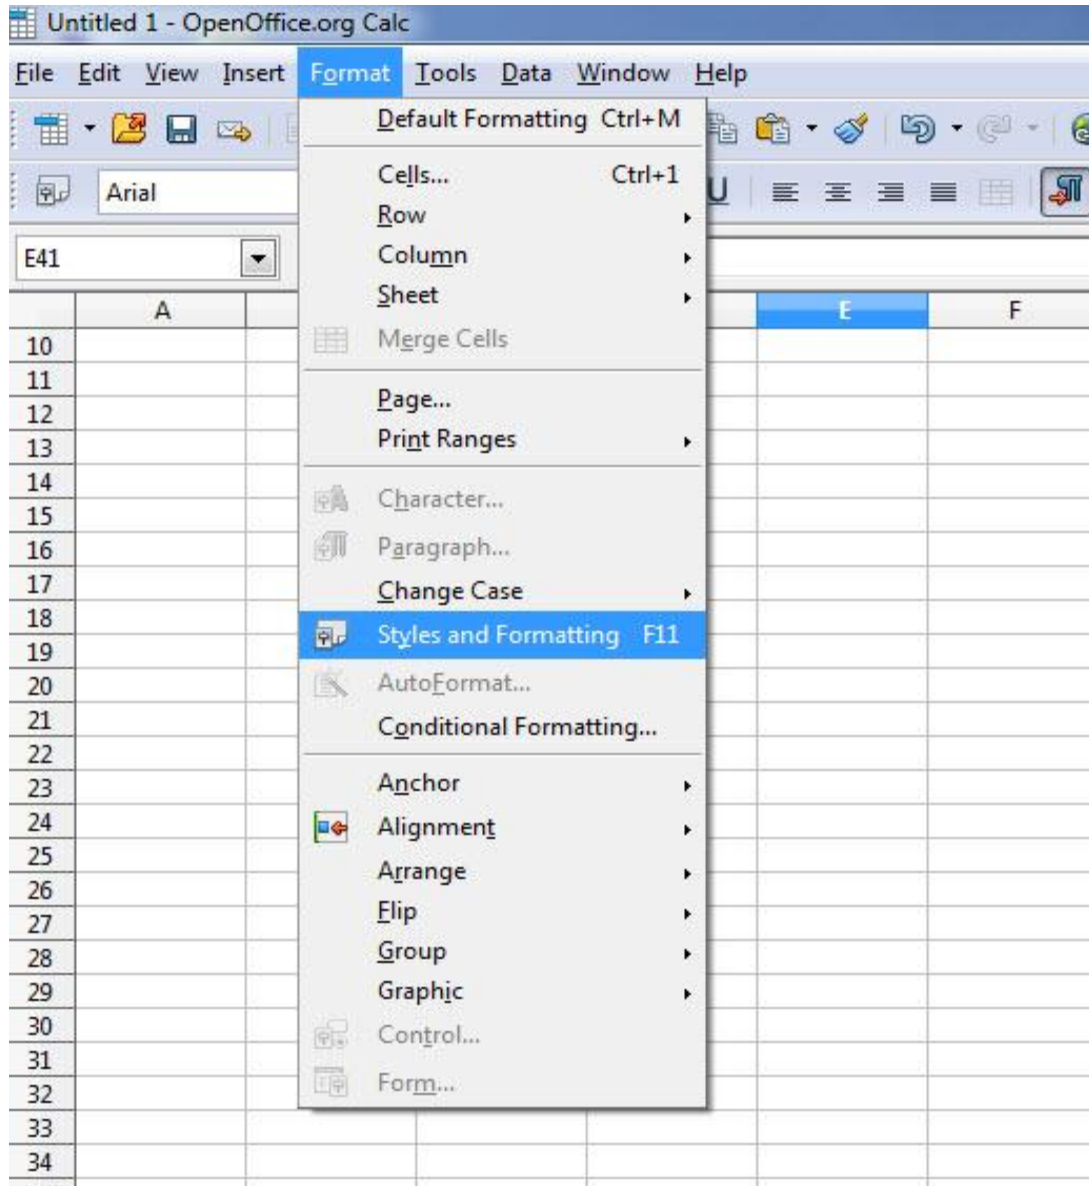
Untitled 1 - OpenOffice.org Calc

File Edit View Insert Format Tools Data Window Help

Arial

U

E41

A

E

F

10
11
12
13
14
15
16
17
18
19
20
21
22
23
24
25
26
27
28
29
30
31
32
33
34

Default Formatting Ctrl+M
Cells... Ctrl+1
Row
Column
Sheet
Merge Cells
Page...
Print Ranges
Character...
Paragraph...
Change Case
Styles and Formatting F11
AutoFormat...
Conditional Formatting...
Anchor
Alignment
Arrange
Flip
Group
Graphic
Control...
Form...